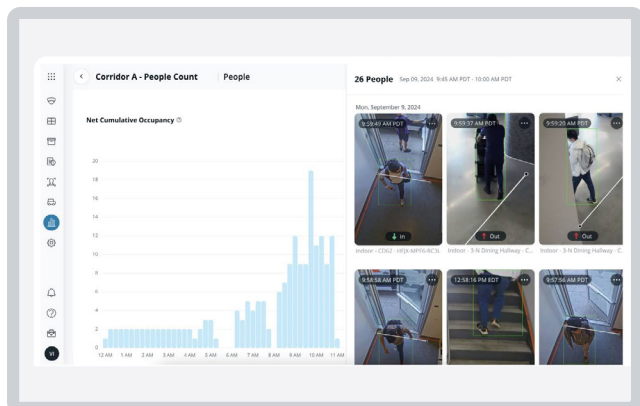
Corridor A - People Count | People

Net Cumulative Occupancy

20
18
16
14
12
10
8
6
4
2
0

12 AM 1 AM 2 AM 3 AM 4 AM 5 AM 6 AM 7 AM 8 AM 9 AM 10 AM 11 AM

26 People Sep 09, 2024 9:45 AM PDT - 10:00 AM PDT

Mon, September 9, 2024

9:58:49 AM PDT
In
Indoor - CDI2 - HFJX-MP76-RC3L

9:53:37 AM PDT
Out
Indoor - 3-N Dining Hallway - C...

9:59:20 AM PDT
Out
Indoor - 3-N Dining Hallway - C...

9:58:58 AM PDT

12:58:16 PM PDT

9:57:56 AM PDT

VI